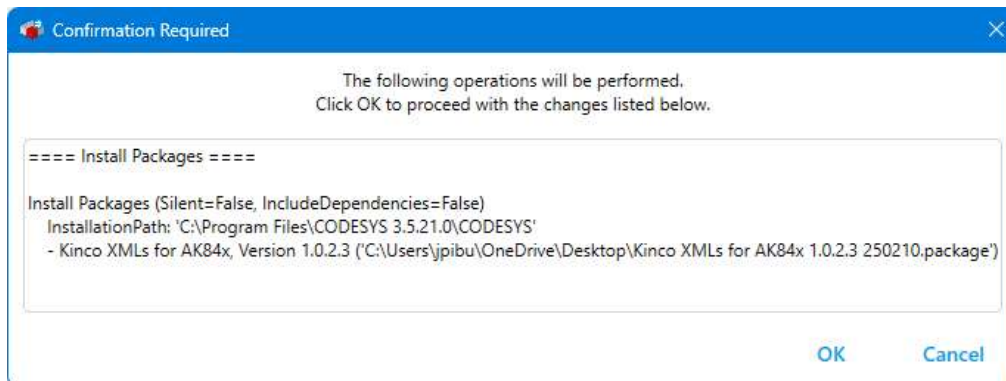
Confirmation Required

The following operations will be performed.
Click OK to proceed with the changes listed below.

==== Install Packages ====

Install Packages (Silent=False, IncludeDependencies=False)
InstallationPath: 'C:\Program Files\CODESYS 3.5.21.0\CODESYS'
- Kinco XMLs for AK84x, Version 1.0.2.3 ('C:\Users\jpibu\OneDrive\Desktop\Kinco XMLs for AK84x 1.0.2.3 250210.package')

OK Cancel